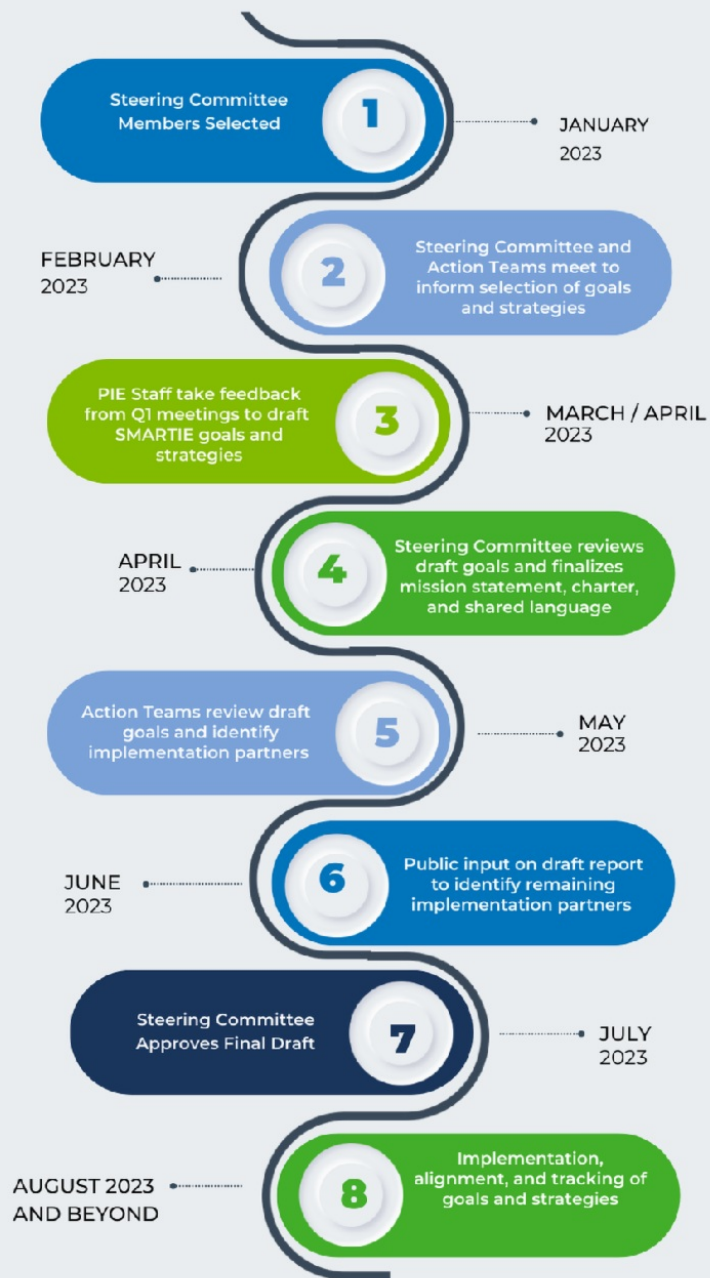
Steering Committee Members Selected

1

JANUARY 2023

FEBRUARY 2023

2

Steering Committee and Action Teams meet to inform selection of goals and strategies

PIE Staff take feedback from Q1 meetings to draft SMARTIE goals and strategies

3

MARCH / APRIL 2023

APRIL 2023

4

Steering Committee reviews draft goals and finalizes mission statement, charter, and shared language

Action Teams review draft goals and identify implementation partners

5

MAY 2023

JUNE 2023

6

Public input on draft report to identify remaining implementation partners

Steering Committee Approves Final Draft

7

JULY 2023

AUGUST 2023 AND BEYOND

8

Implementation, alignment, and tracking of goals and strategies